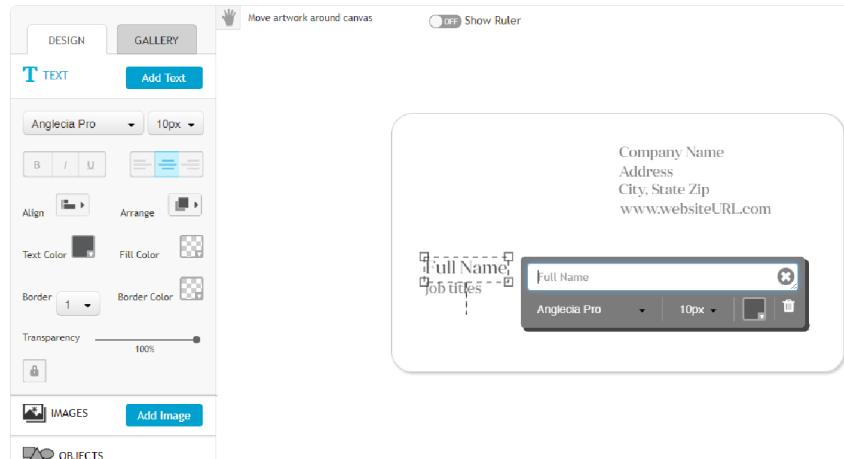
DESIGN GALLERY

TEXT Add Text

Anglecia Pro 10px

B I U

Align Arrange

Text Color Fill Color

Border 1 Border Color

Transparency 100%

IMAGES Add Image

OBJECTS

Move artwork around canvas

OFF Show Ruler

Company Name
Address
City, State Zip
www.websiteURL.com

Full Name
Job titles

Full Name

Anglecia Pro 10px